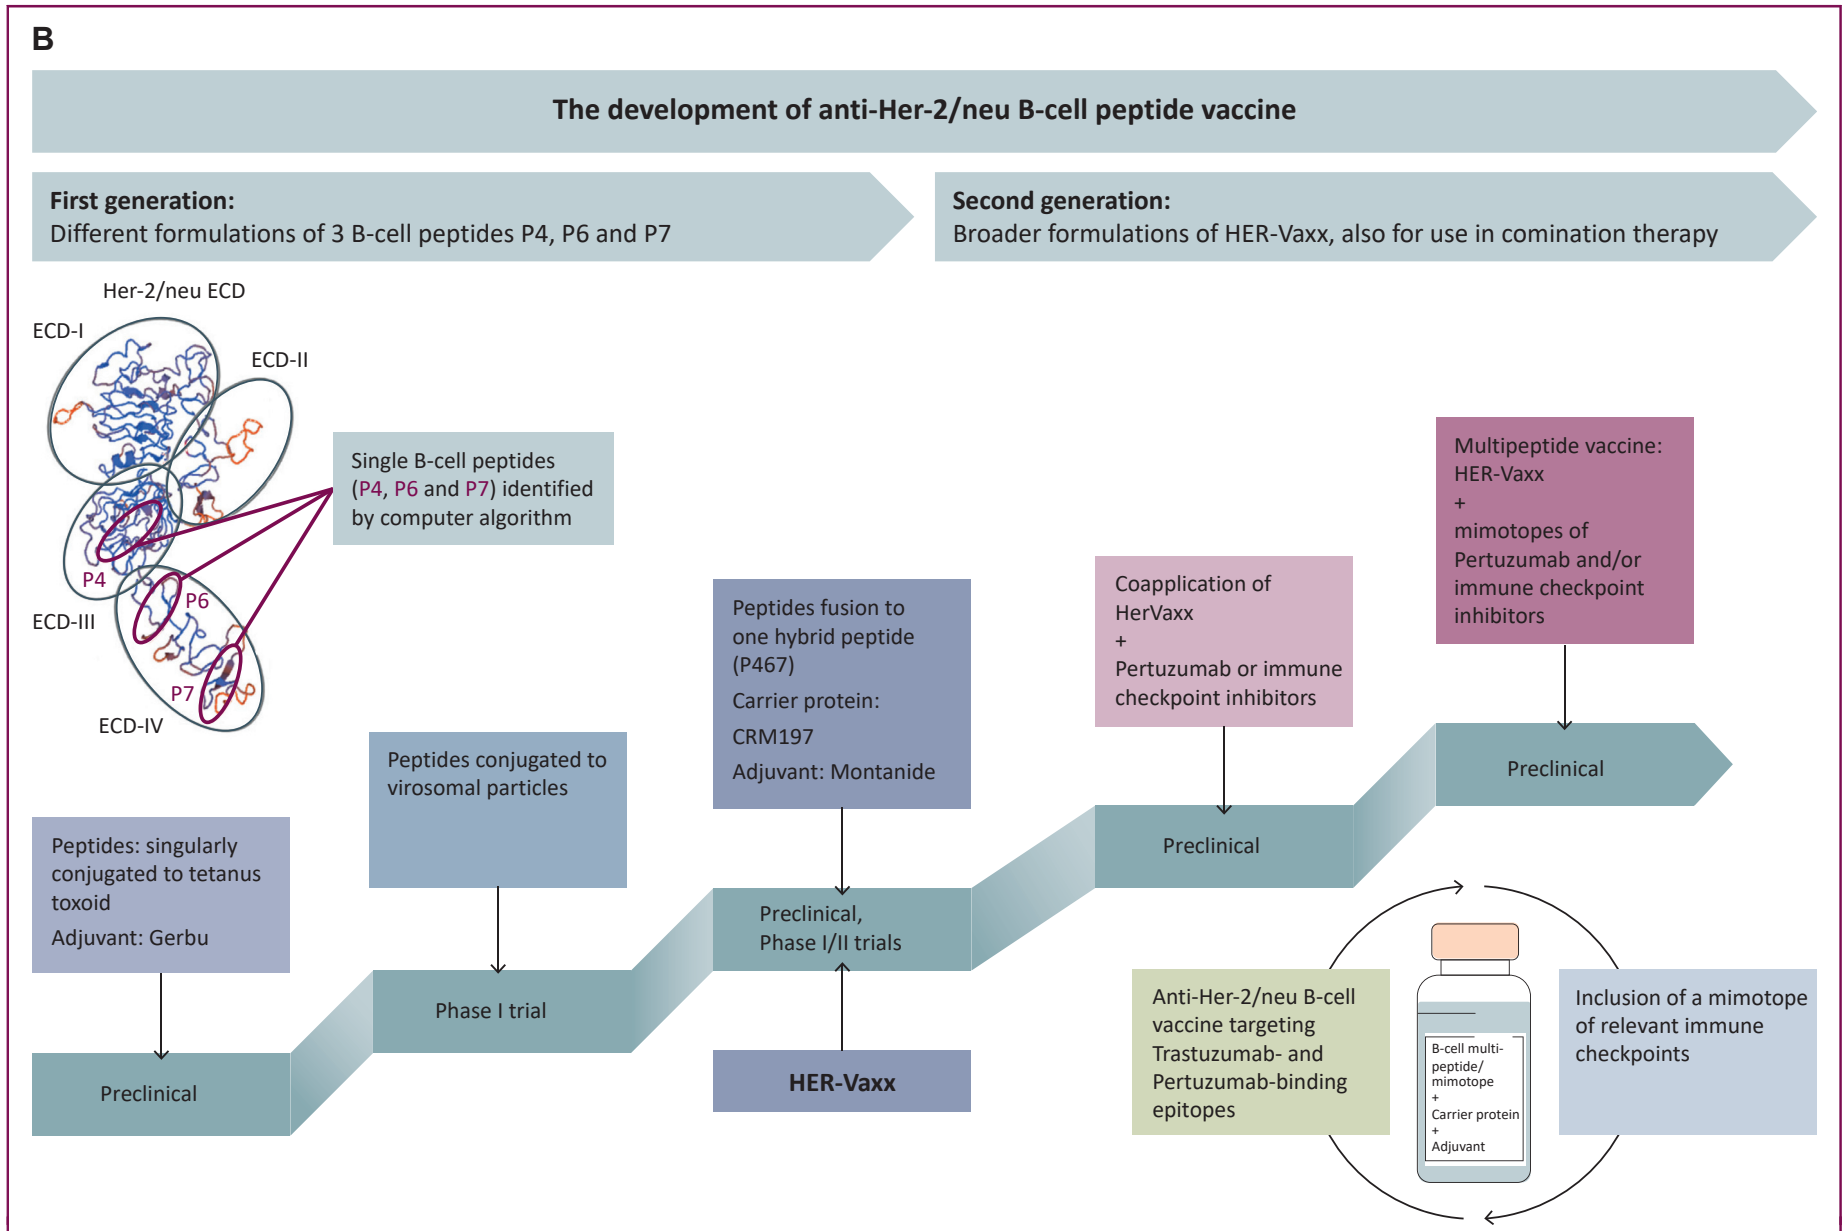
B

The development of anti-Her-2/neu B-cell peptide vaccine

First generation:
Different formulations of 3 B-cell peptides P4, P6 and P7

Second generation:
Broader formulations of HER-Vaxx, also for use in comination therapy

Her-2/neu ECD

ECD-I

ECD-II

ECD-III

ECD-IV

P4

P6

P7

Single B-cell peptides (P4, P6 and P7) identified by computer algorithm

Multipeptide vaccine: HER-Vaxx + mimotopes of Pertuzumab and/or immune checkpoint inhibitors

Coapplication of HerVaxx + Pertuzumab or immune checkpoint inhibitors

Peptides fusion to one hybrid peptide (P467)
Carrier protein: CRM197
Adjuvant: Montanide

Peptides conjugated to virosomal particles

Peptides: singularly conjugated to tetanus toxoid
Adjuvant: Gerbu

Preclinical

Preclinical

Preclinical, Phase I/II trials

Phase I trial

Preclinical

HER-Vaxx

Anti-Her-2/neu B-cell vaccine targeting Trastuzumab- and Pertuzumab-binding epitopes

B-cell multi-peptide/ mimotope + Carrier protein + Adjuvant

Inclusion of a mimotope of relevant immune checkpoints